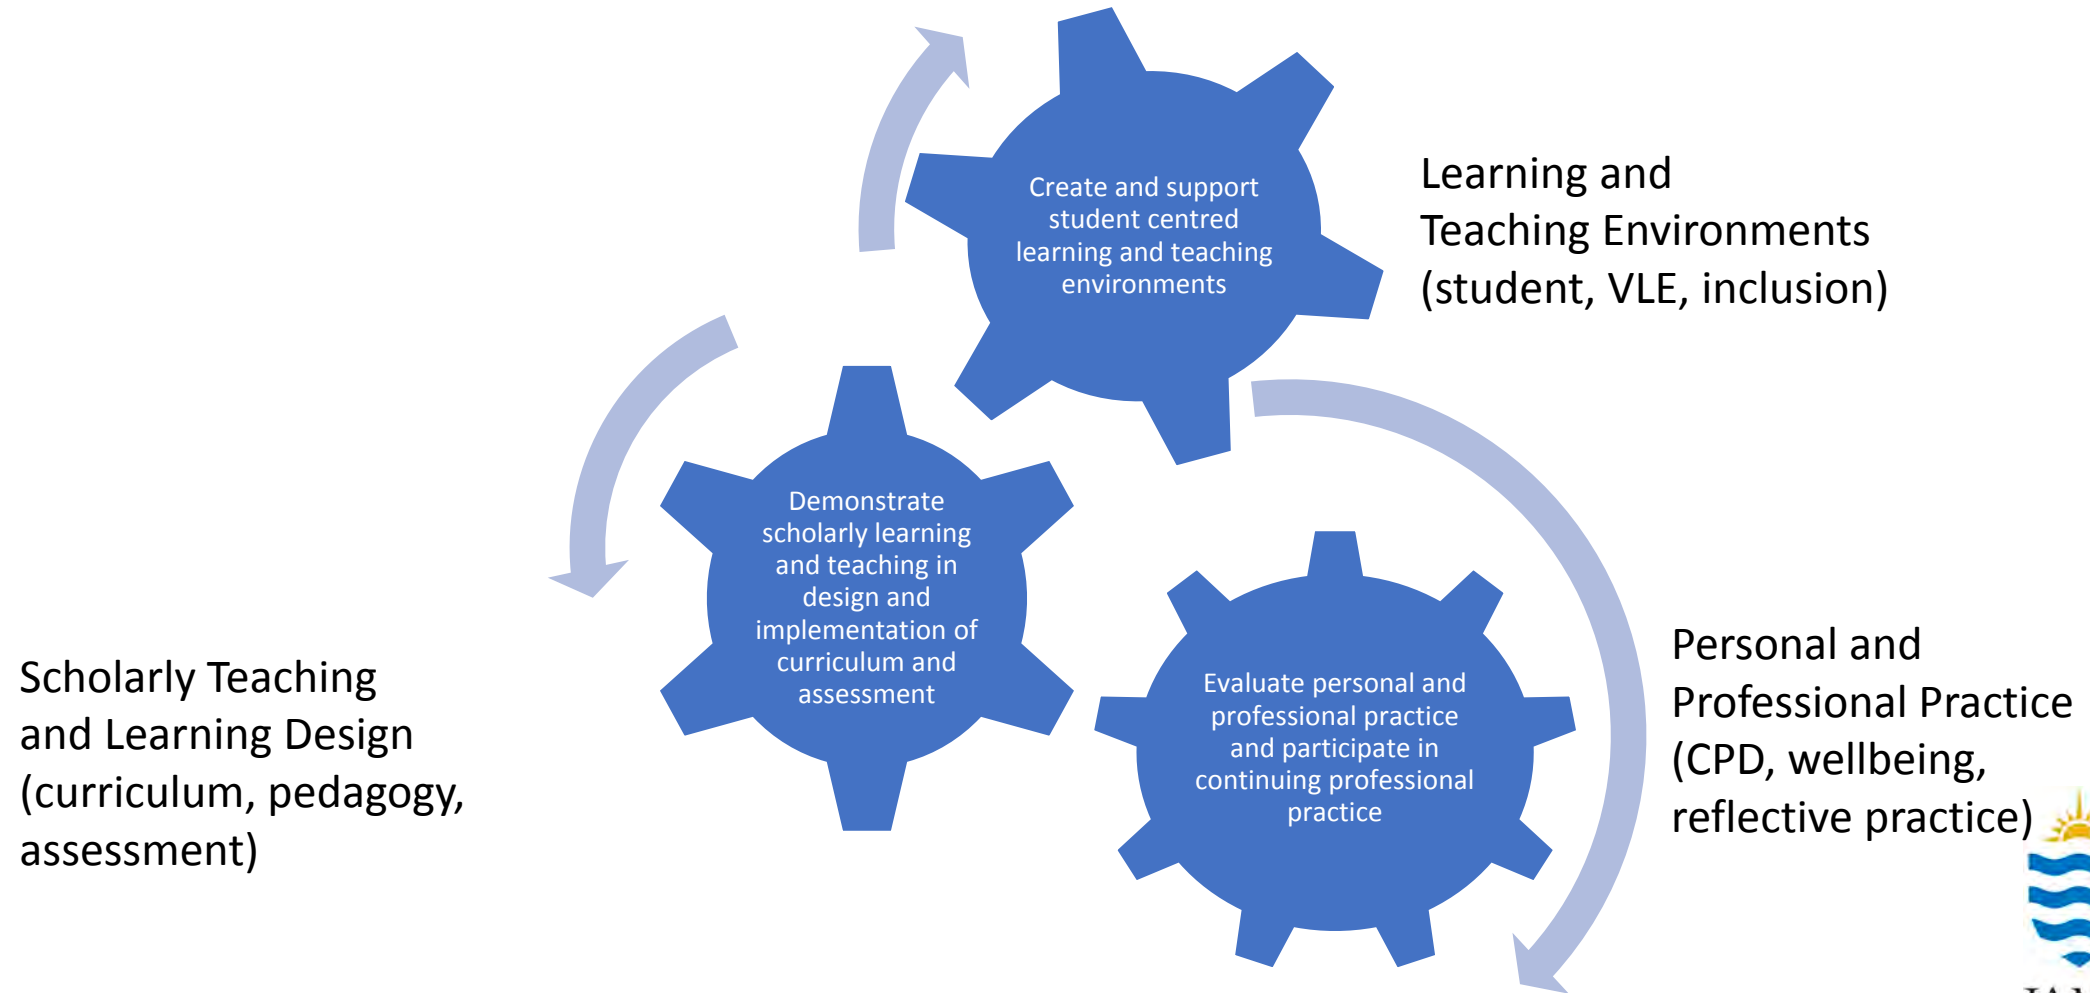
Create and support student centred learning and teaching environments

Learning and Teaching Environments (student, VLE, inclusion)

Demonstrate scholarly learning and teaching in design and implementation of curriculum and assessment

Scholarly Teaching and Learning Design (curriculum, pedagogy, assessment)

Evaluate personal and professional practice and participate in continuing professional practice

Personal and Professional Practice (CPD, wellbeing, reflective practice)